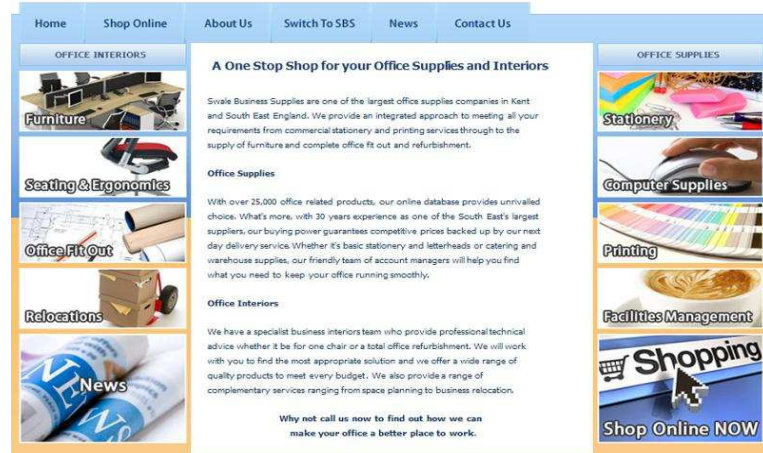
Home Shop Online About Us Switch To SBS News Contact Us

OFFICE INTERIORS

Furniture

Seating & Ergonomics

Office Fit Out

Relocations

News

A One Stop Shop for your Office Supplies and Interiors

Swale Business Supplies are one of the largest office supplies companies in Kent and South East England. We provide an integrated approach to meeting all your requirements from commercial stationery and printing services through to the supply of furniture and complete office fit out and refurbishment.

Office Supplies

With over 25,000 office related products, our online database provides unrivalled choice. What's more, with 30 years experience as one of the South East's largest suppliers, our buying power guarantees competitive prices backed up by our next day delivery service. Whether it's basic stationery and letterheads or catering and warehouse supplies, our friendly team of account managers will help you find what you need to keep your office running smoothly.

Office Interiors

We have a specialist business interiors team who provide professional technical advice whether it be for one chair or a total office refurbishment. We will work with you to find the most appropriate solution and we offer a wide range of quality products to meet every budget. We also provide a range of complementary services ranging from space planning to business relocation.

Why not call us now to find out how we can make your office a better place to work.

OFFICE SUPPLIES

Stationery

Computer Supplies

Printing

Facilities Management

Shopping

Shop Online NOW